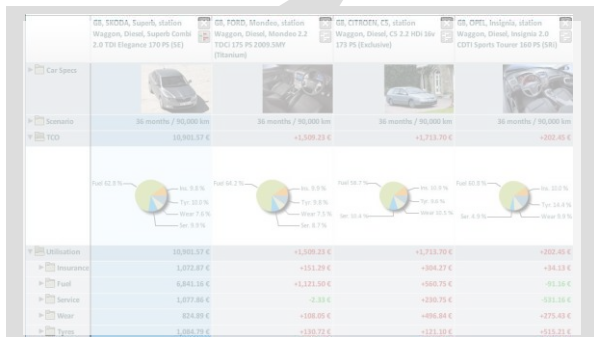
| | GB, SKODA, Superb, station Waggon, Diesel, Superb Combi 2.0 TDI Elegance 170 PS (SE) | GB, FORD, Mondeo, station Waggon, Diesel, Mondeo 2.2 TDCi 175 PS 2009.5MY (Titanium) | GB, CITROEN, C5, station Waggon, Diesel, C5 2.2 HDi 16v 173 PS (Exclusive) | GB, OPEL, Insignia, station Waggon, Diesel, Insignia 2.0 CDTI Sports Tourer 160 PS (SRi) |
|---|---|---|---|---|
| Car Specs | | | | |
| Scenario | 36 months / 90,000 km | 36 months / 90,000 km | 36 months / 90,000 km | 36 months / 90,000 km |
| TCO | 10,901.57 € | +1,509.25 € | +1,713.70 € | +202.45 € |
| | Fuel 62.8 % Ins. 9.8 % Tyr. 9.8 % Wear 7.6 % Ser. 9.9 % | Fuel 64.2 % Ins. 9.9 % Tyr. 9.8 % Wear 7.5 % Ser. 8.7 % | Fuel 58.7 % Ins. 10.9 % Tyr. 4.6 % Wear 10.5 % Ser. 10.4 % | Fuel 60.8 % Ins. 10.0 % Tyr. 14.4 % Wear 9.9 % Ser. 4.9 % |
| Utilisation | 10,901.57 € | +1,509.25 € | +1,713.70 € | +202.45 € |
| Insurance | 1,072.87 € | +151.29 € | +304.27 € | +34.13 € |
| Fuel | 6,841.16 € | +1,121.50 € | +560.75 € | -91.16 € |
| Service | 1,077.86 € | -2.33 € | +239.75 € | -531.36 € |
| Wear | 824.89 € | +108.05 € | +496.84 € | +275.43 € |
| Tyres | 1,084.79 € | +130.72 € | +121.10 € | +515.21 € |